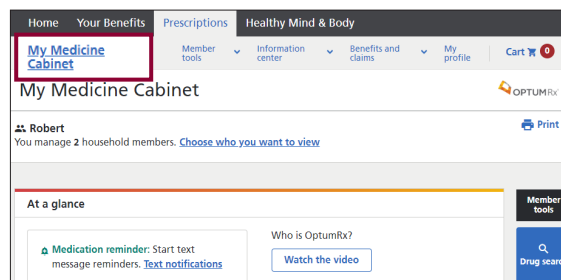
Home Your Benefits Prescriptions Healthy Mind & Body

My Medicine Cabinet

Member tools

Information center

Benefits and claims

My profile

Cart 0

My Medicine Cabinet

OPTUM Rx

Robert

You manage 2 household members. Choose who you want to view

Print

At a glance

Medication reminder: Start text message reminders. Text notifications

Who is OptumRx?

Watch the video

Member tools

Drug searc